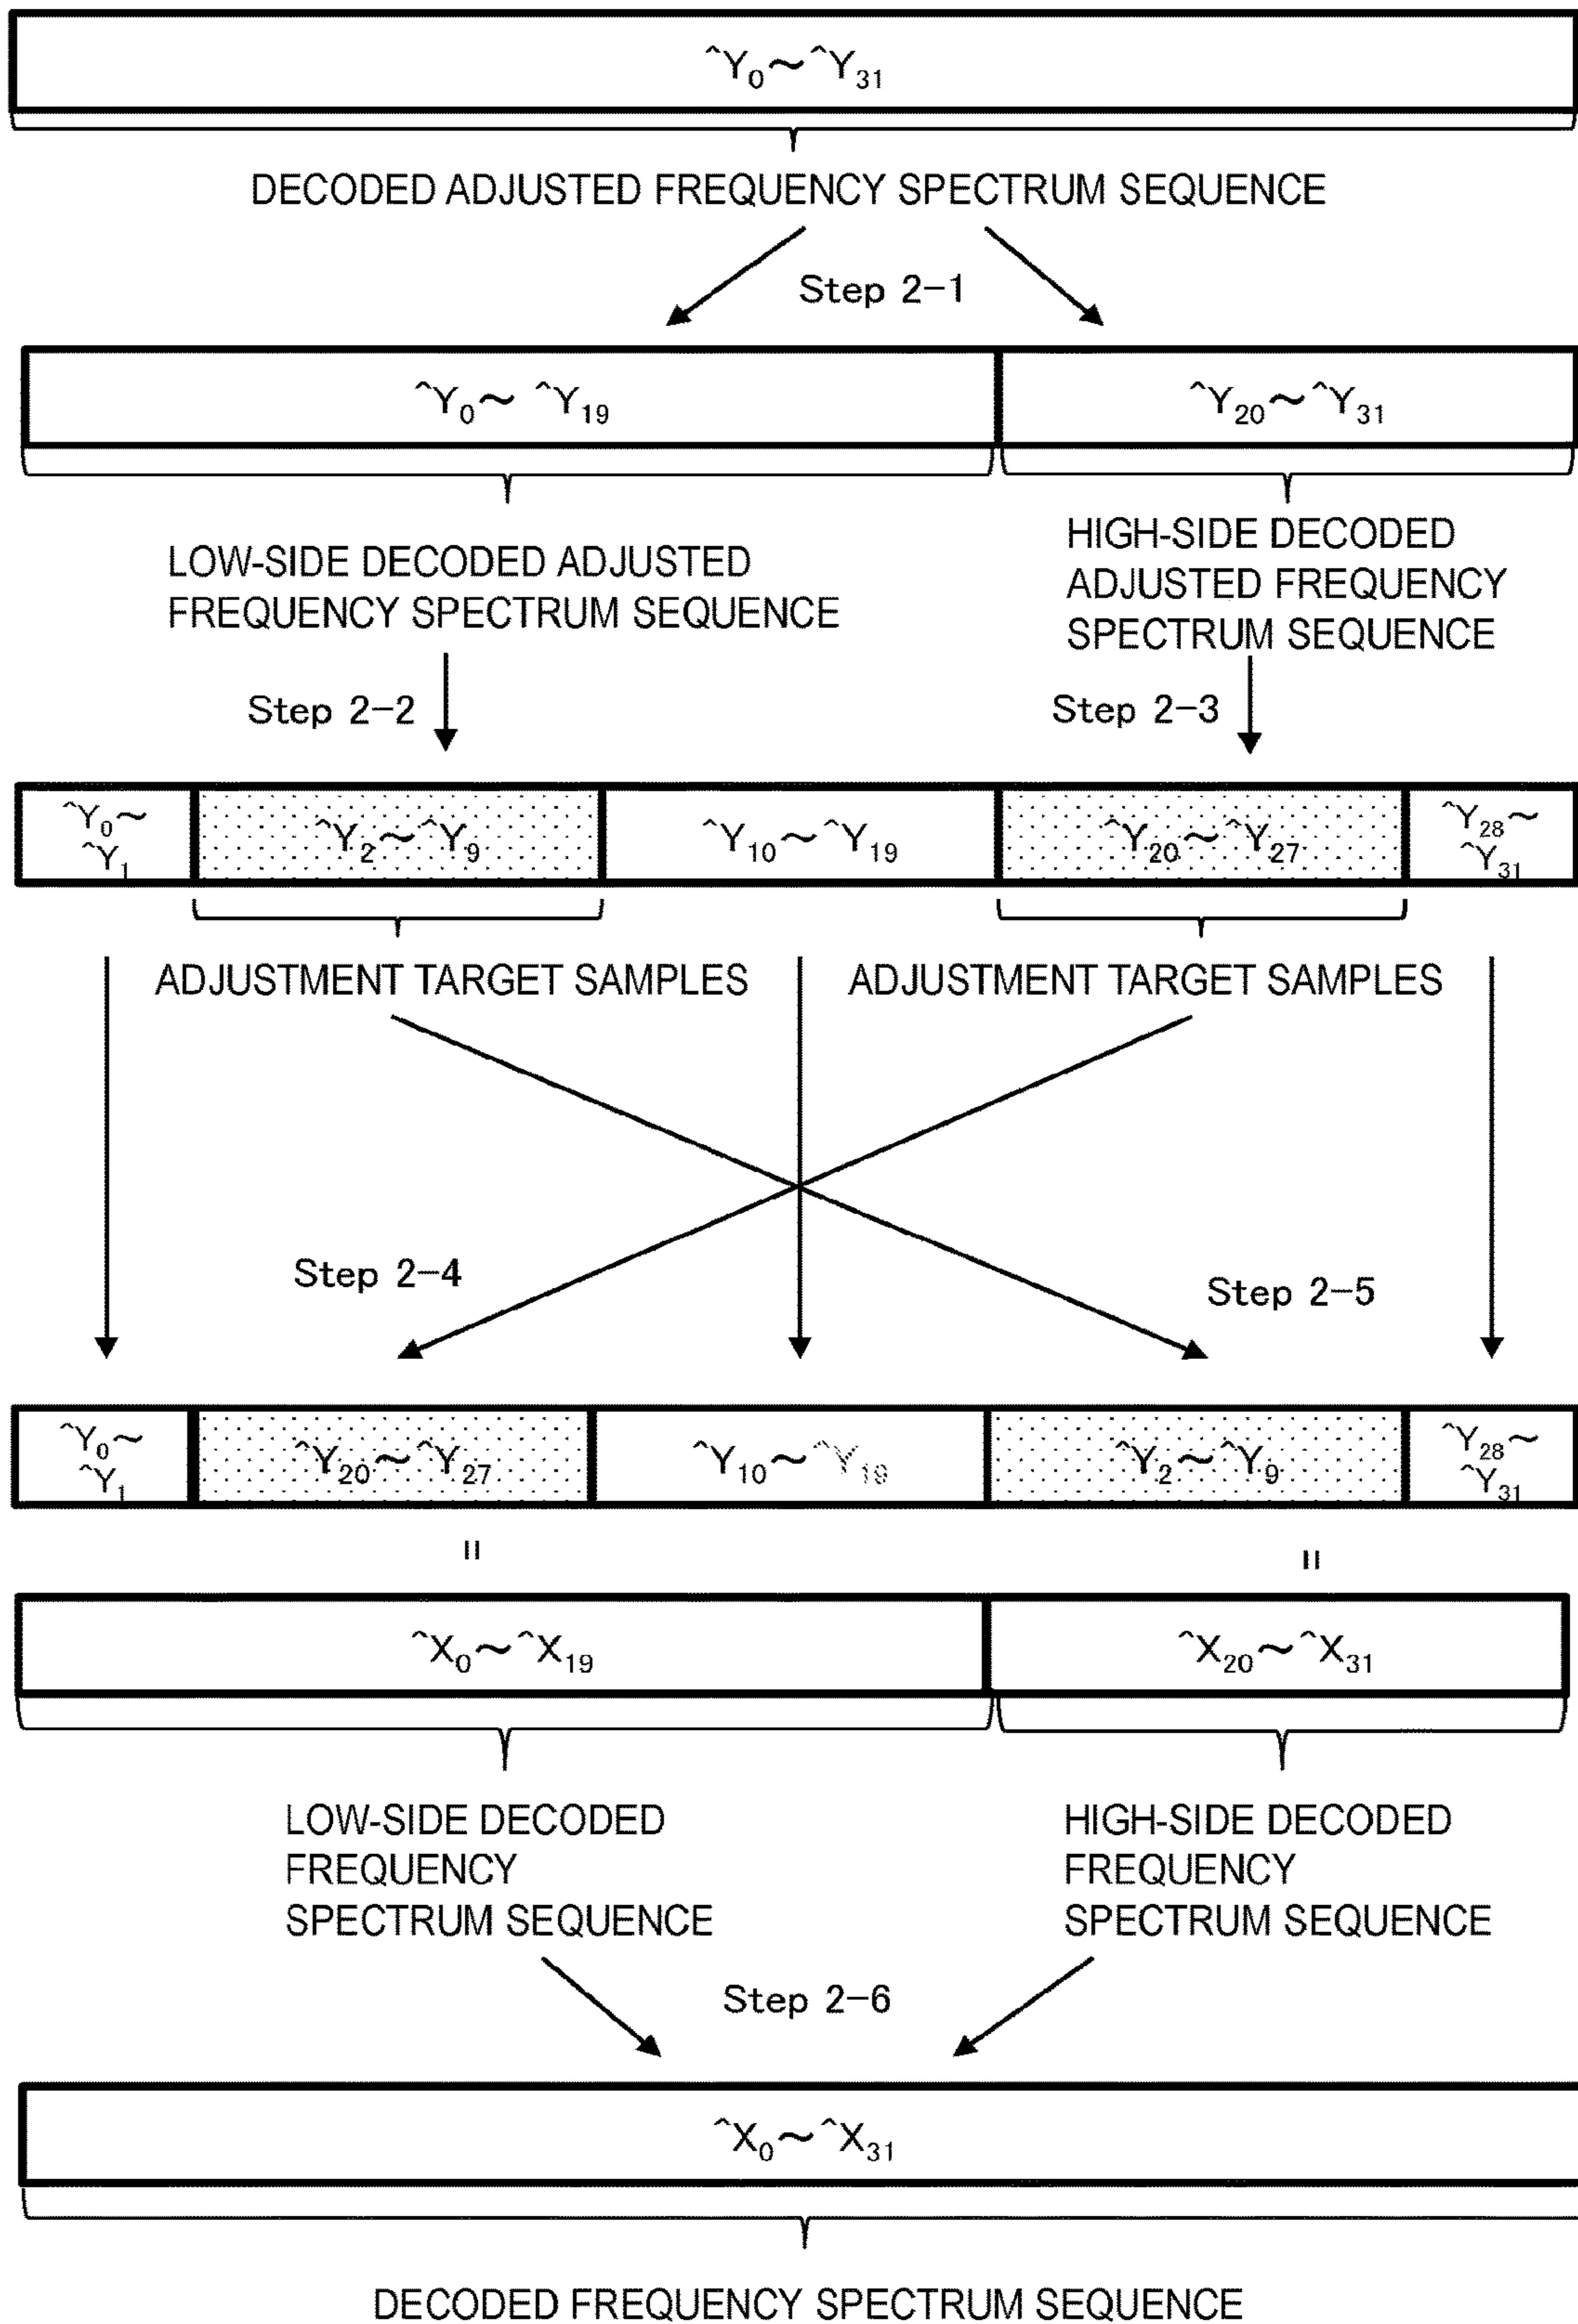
$\hat{}Y_0 \sim \hat{}Y_{31}$

DECODED ADJUSTED FREQUENCY SPECTRUM SEQUENCE

Step 2-1

$\hat{}Y_0 \sim \hat{}Y_{19}$

$\hat{}Y_{20} \sim \hat{}Y_{31}$

LOW-SIDE DECODED ADJUSTED FREQUENCY SPECTRUM SEQUENCE

HIGH-SIDE DECODED ADJUSTED FREQUENCY SPECTRUM SEQUENCE

Step 2-2

Step 2-3

$\hat{}Y_0 \sim \hat{}Y_1$

$\hat{}Y_2 \sim \hat{}Y_9$

$\hat{}Y_{10} \sim \hat{}Y_{19}$

$\hat{}Y_{20} \sim \hat{}Y_{27}$

$\hat{}Y_{28} \sim \hat{}Y_{31}$

ADJUSTMENT TARGET SAMPLES

ADJUSTMENT TARGET SAMPLES

Step 2-4

Step 2-5

$\hat{}Y_0 \sim \hat{}Y_1$

$\hat{}Y_{20} \sim \hat{}Y_{27}$

$\hat{}Y_{10} \sim \hat{}Y_{19}$

$\hat{}Y_2 \sim \hat{}Y_9$

$\hat{}Y_{28} \sim \hat{}Y_{31}$

=

=

$\hat{}X_0 \sim \hat{}X_{19}$

$\hat{}X_{20} \sim \hat{}X_{31}$

LOW-SIDE DECODED FREQUENCY SPECTRUM SEQUENCE

HIGH-SIDE DECODED FREQUENCY SPECTRUM SEQUENCE

Step 2-6

$\hat{}X_0 \sim \hat{}X_{31}$

DECODED FREQUENCY SPECTRUM SEQUENCE